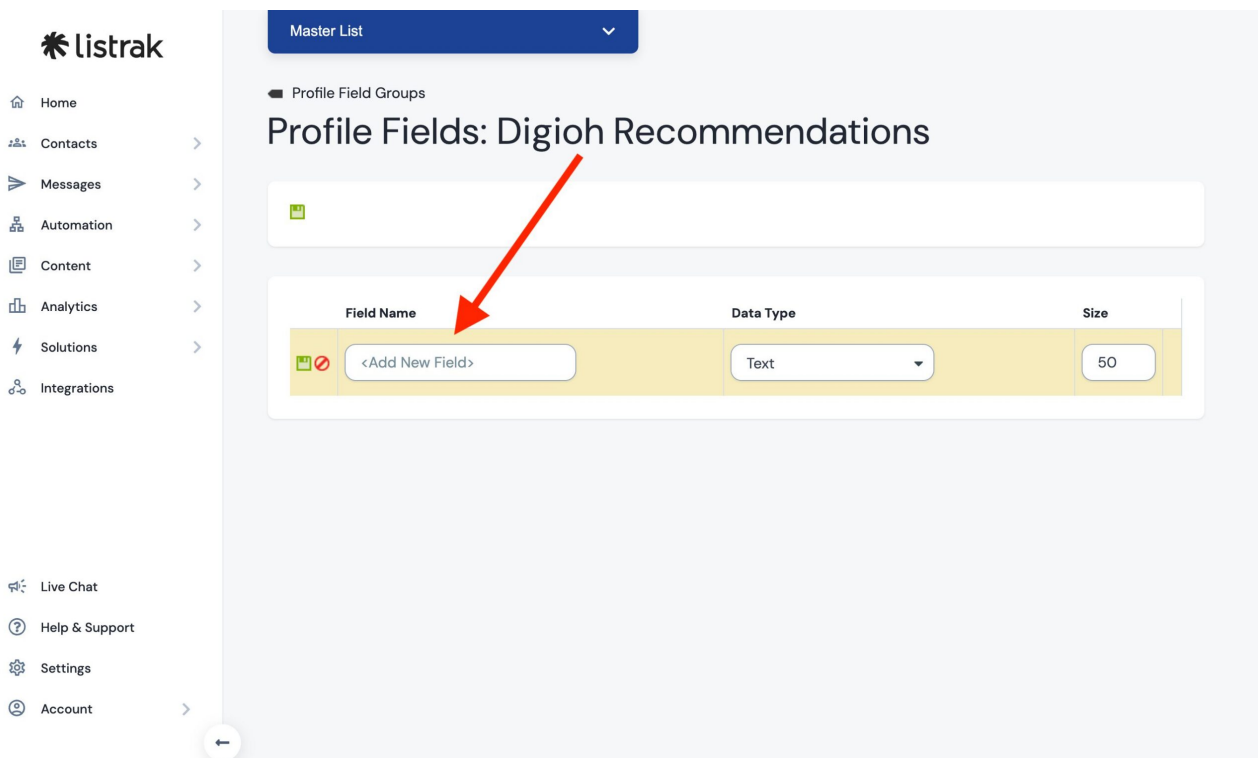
listrak

Home
Contacts
Messages
Automation
Content
Analytics
Solutions
Integrations

Live Chat
Help & Support
Settings
Account

Master List

Profile Field Groups

Profile Fields: Digioh Recommendations

| | Field Name | Data Type | Size |
|---|---|---|---|
| | <Add New Field> | Text | 50 |